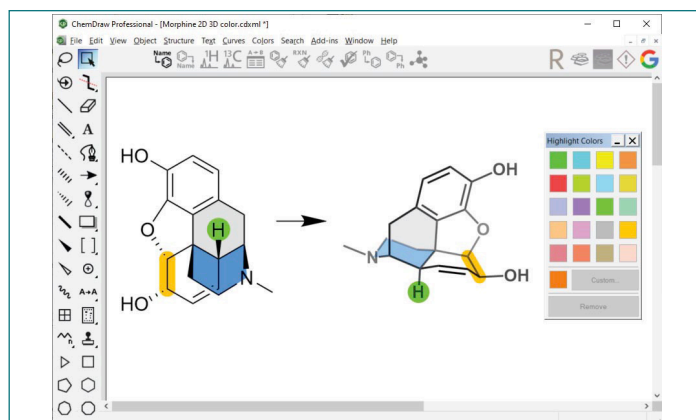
ChemDraw Professional - [Morphine 2D 3D color.cdxml *]

File Edit View Object Structure Text Curves Colors Search Add-ins Window Help

Name
Name
1H
13C
A→B
RXN
Ph
Ph

R

A
A+A

HO
O
H
N
HO

OH
N
O
H
OH

Highlight Colors

Custom...

Remove